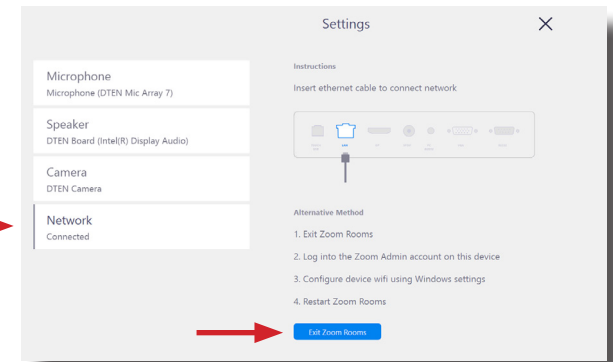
Settings

Microphone
Microphone (DTEN Mic Array 7)

Speaker
DTEN Board (Intel(R) Display Audio)

Camera
DTEN Camera

Network
Connected

Instructions

Insert ethernet cable to connect network

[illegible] LAN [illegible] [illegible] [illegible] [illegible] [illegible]

Alternative Method

1. Exit Zoom Rooms

2. Log into the Zoom Admin account on this device

3. Configure device wifi using Windows settings

4. Restart Zoom Rooms

Exit Zoom Rooms